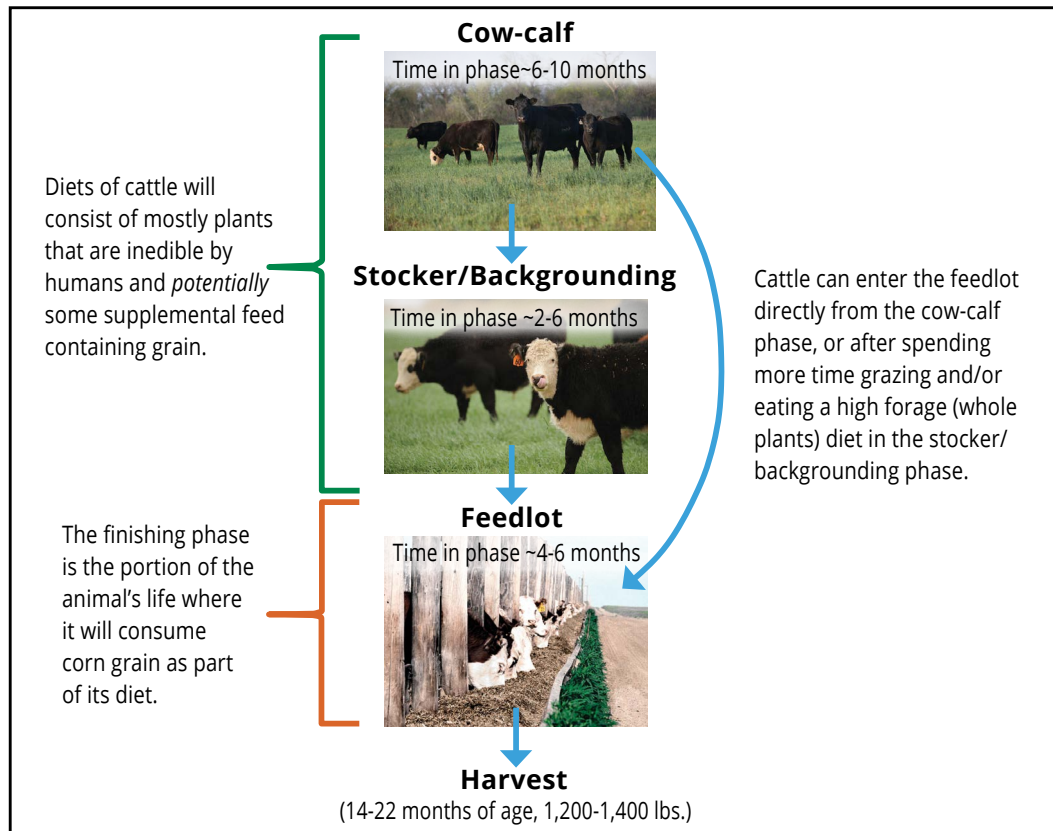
Cow-calf

Time in phase~6-10 months

Diets of cattle will consist of mostly plants that are inedible by humans and *potentially* some supplemental feed containing grain.

Stocker/Backgrounding

Time in phase ~2-6 months

Cattle can enter the feedlot directly from the cow-calf phase, or after spending more time grazing and/or eating a high forage (whole plants) diet in the stocker/backgrounding phase.

Feedlot

Time in phase ~4-6 months

The finishing phase is the portion of the animal's life where it will consume corn grain as part of its diet.

Harvest

(14-22 months of age, 1,200-1,400 lbs.)